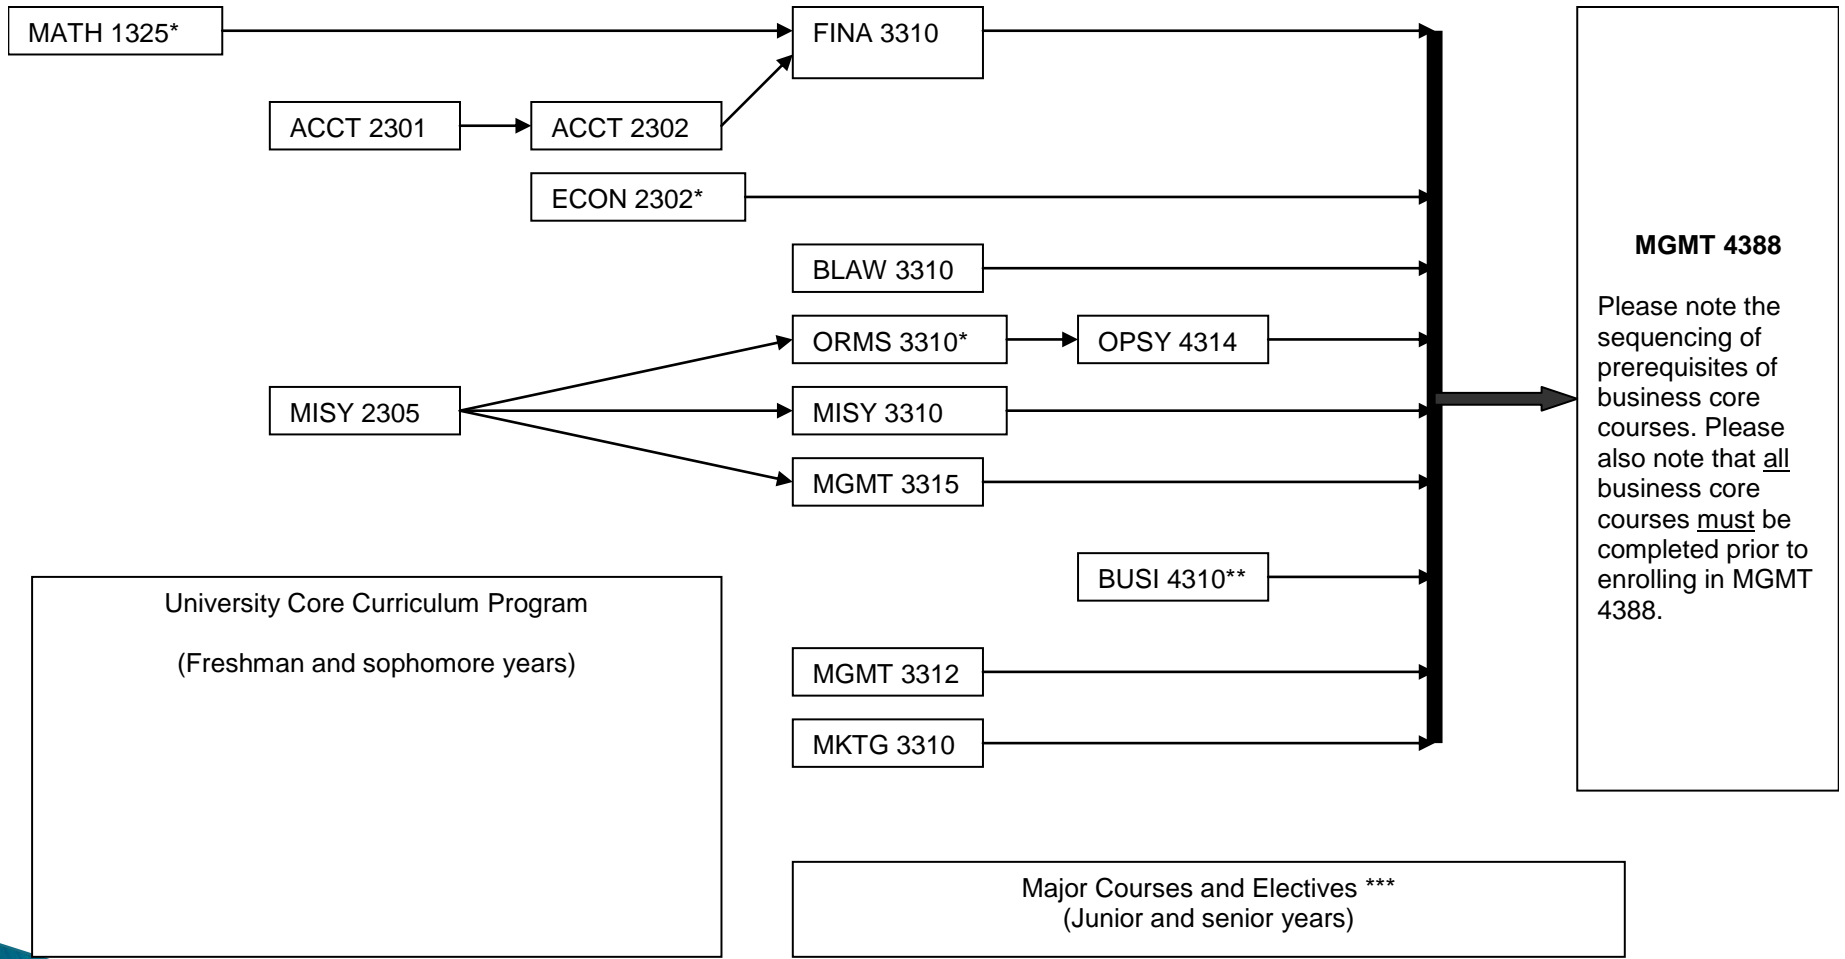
MATH 1325*

FINA 3310

ACCT 2301

ACCT 2302

ECON 2302*

BLAW 3310

ORMS 3310*

OPSY 4314

MISY 2305

MISY 3310

MGMT 3315

BUSI 4310**

MGMT 3312

MKTG 3310

**MGMT 4388**

Please note the sequencing of prerequisites of business core courses. Please also note that all business core courses must be completed prior to enrolling in MGMT 4388.

University Core Curriculum Program

(Freshman and sophomore years)

Major Courses and Electives ***
(Junior and senior years)